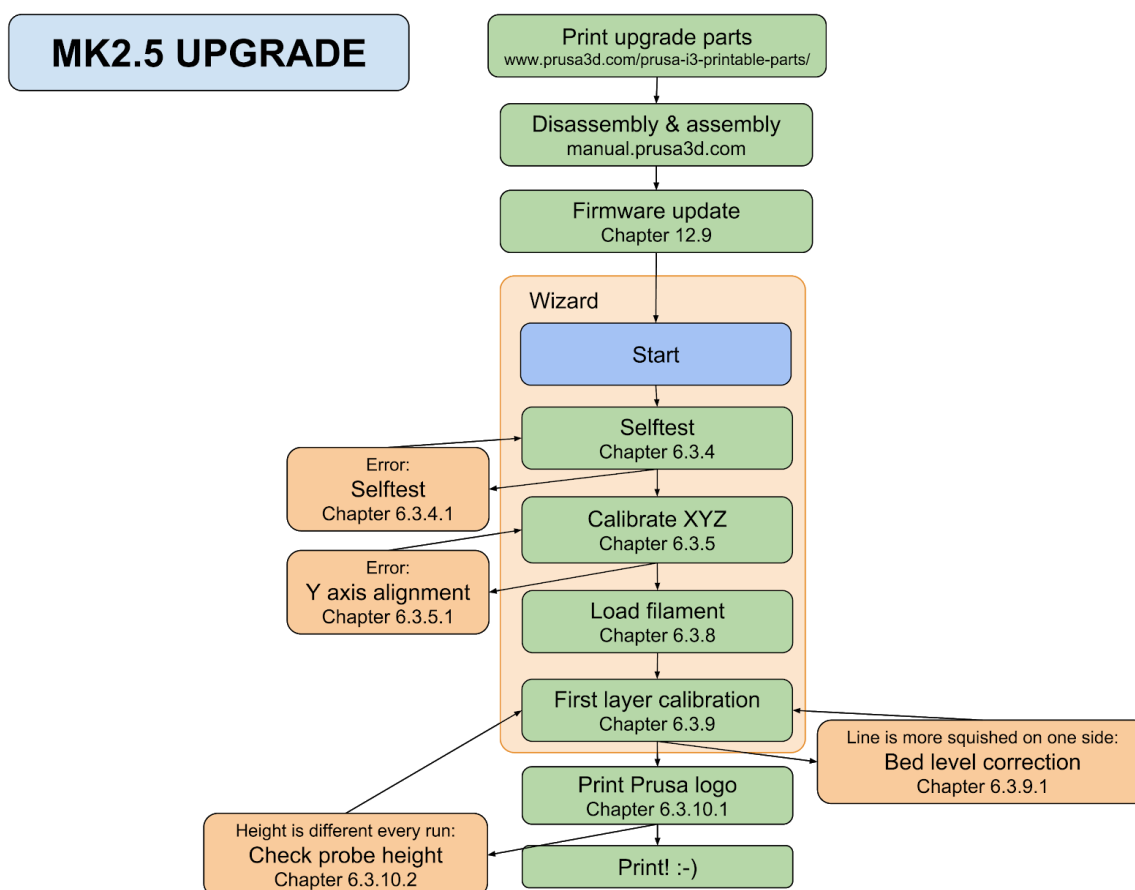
MK2.5 UPGRADE

Print upgrade parts
www.prusa3d.com/prusa-i3-printable-parts/

Disassembly & assembly
manual.prusa3d.com

Firmware update
Chapter 12.9

Wizard

Start

Selftest
Chapter 6.3.4

Error:
Selftest
Chapter 6.3.4.1

Calibrate XYZ
Chapter 6.3.5

Error:
Y axis alignment
Chapter 6.3.5.1

Load filament
Chapter 6.3.8

First layer calibration
Chapter 6.3.9

Line is more squished on one side:
Bed level correction
Chapter 6.3.9.1

Print Prusa logo
Chapter 6.3.10.1

Height is different every run:
Check probe height
Chapter 6.3.10.2

Print! :-)